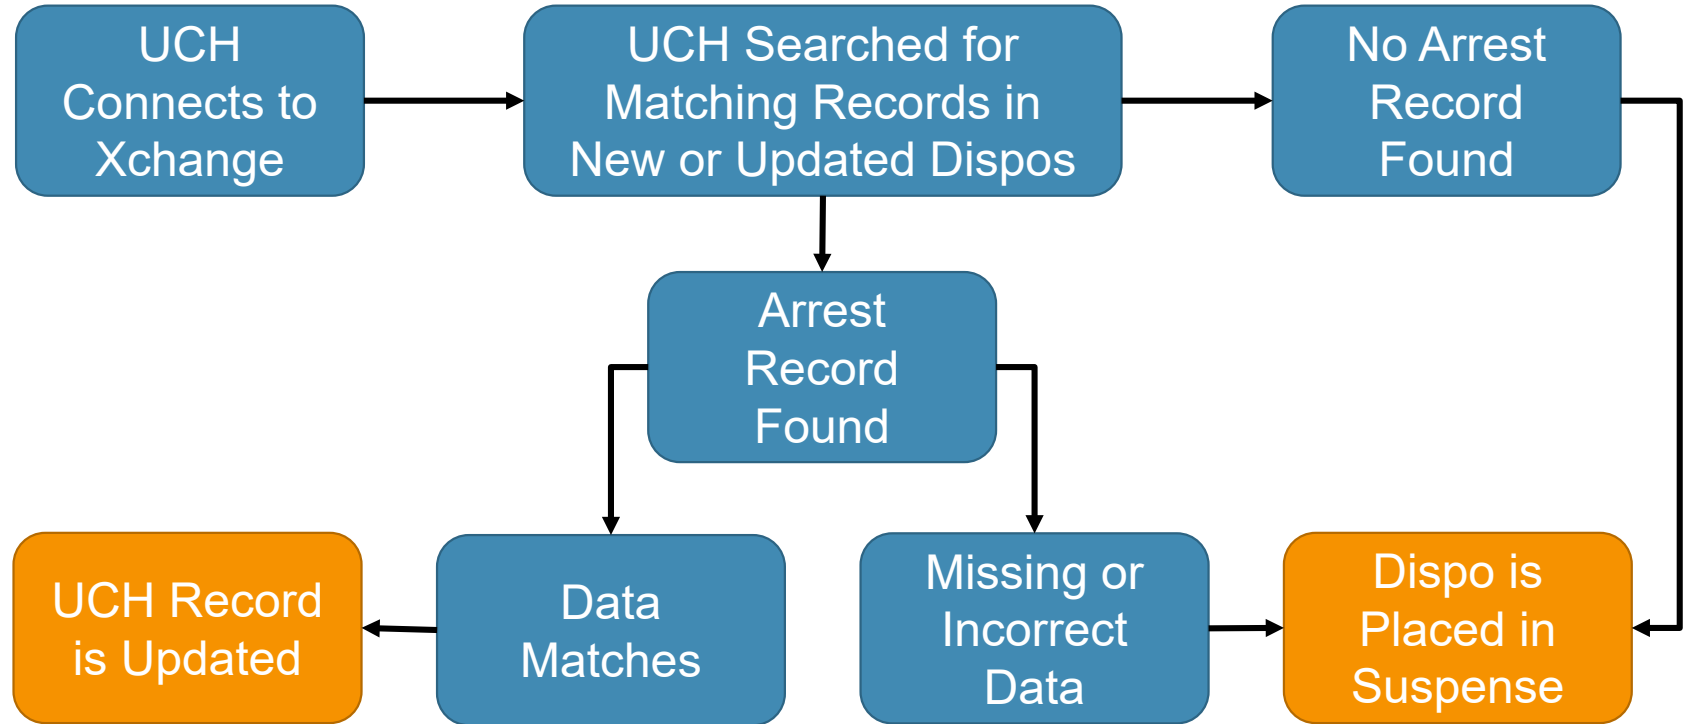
UCH Connects to Xchange

UCH Searched for Matching Records in New or Updated Dispos

No Arrest Record Found

Arrest Record Found

UCH Record is Updated

Data Matches

Missing or Incorrect Data

Dispo is Placed in Suspense